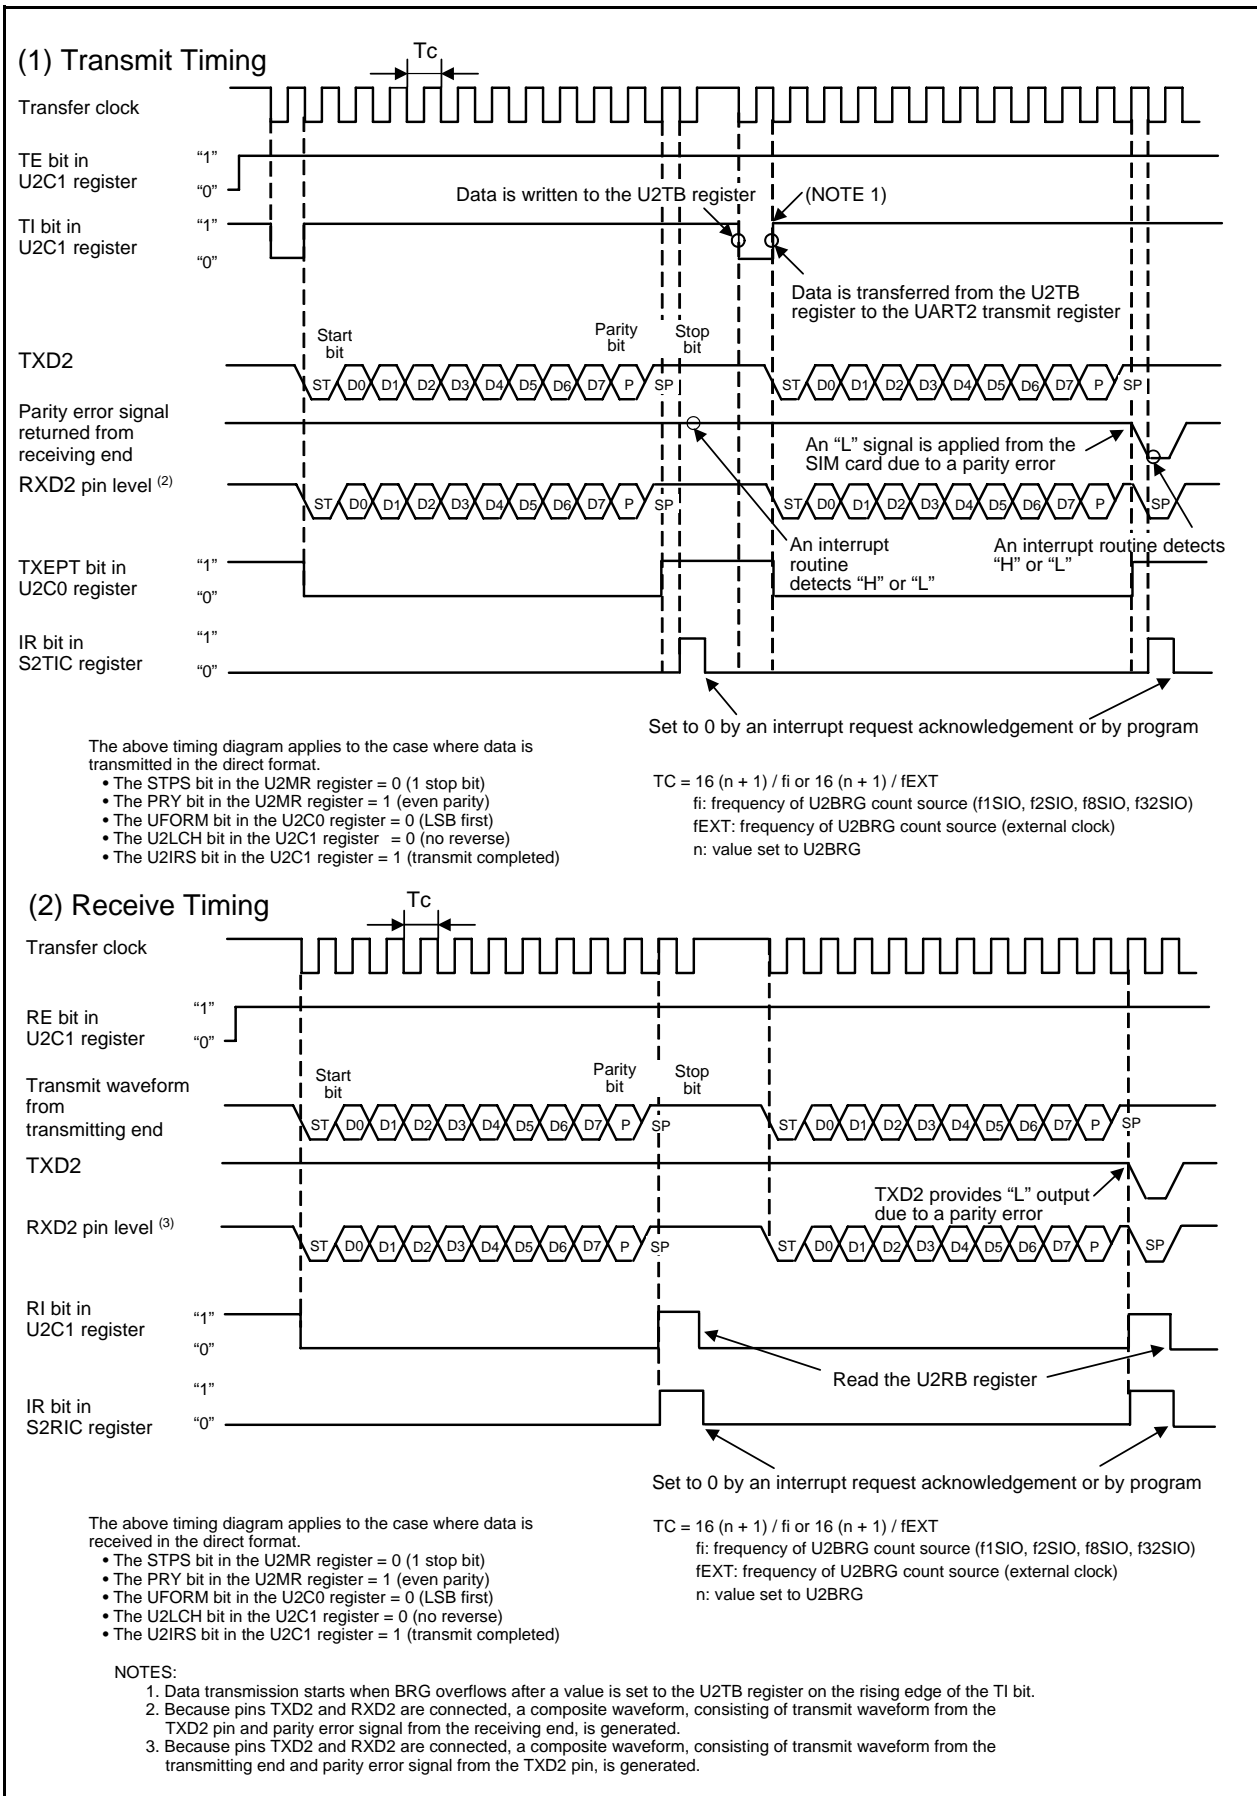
(1) Transmit Timing

Tc

Transfer clock

TE bit in U2C1 register
"1"
"0"

TI bit in U2C1 register
"1"
"0"

Data is written to the U2TB register

(NOTE 1)

Data is transferred from the U2TB register to the UART2 transmit register

TXD2

Start bit

Parity bit

Stop bit

ST D0 D1 D2 D3 D4 D5 D6 D7 P SP ST D0 D1 D2 D3 D4 D5 D6 D7 P SP

Parity error signal returned from receiving end

An "L" signal is applied from the SIM card due to a parity error

RXD2 pin level $^{(2)}$

ST D0 D1 D2 D3 D4 D5 D6 D7 P SP ST D0 D1 D2 D3 D4 D5 D6 D7 P SP

TXEPT bit in U2C0 register
"1"
"0"

An interrupt routine detects "H" or "L"

An interrupt routine detects "H" or "L"

IR bit in S2TIC register
"1"
"0"

Set to 0 by an interrupt request acknowledgement or by program

The above timing diagram applies to the case where data is transmitted in the direct format.
• The STPS bit in the U2MR register = 0 (1 stop bit)
• The PRY bit in the U2MR register = 1 (even parity)
• The UFORM bit in the U2C0 register = 0 (LSB first)
• The U2LCH bit in the U2C1 register = 0 (no reverse)
• The U2IRS bit in the U2C1 register = 1 (transmit completed)

TC = 16 (n + 1) / fi or 16 (n + 1) / fEXT
fi: frequency of U2BRG count source (f1SIO, f2SIO, f8SIO, f32SIO)
fEXT: frequency of U2BRG count source (external clock)
n: value set to U2BRG

(2) Receive Timing

Tc

Transfer clock

RE bit in U2C1 register
"1"
"0"

Transmit waveform from transmitting end

Start bit

Parity bit

Stop bit

ST D0 D1 D2 D3 D4 D5 D6 D7 P SP ST D0 D1 D2 D3 D4 D5 D6 D7 P SP

TXD2

TXD2 provides "L" output due to a parity error

RXD2 pin level $^{(3)}$

ST D0 D1 D2 D3 D4 D5 D6 D7 P SP ST D0 D1 D2 D3 D4 D5 D6 D7 P SP

RI bit in U2C1 register
"1"
"0"

Read the U2RB register

IR bit in S2RIC register
"1"
"0"

Set to 0 by an interrupt request acknowledgement or by program

The above timing diagram applies to the case where data is received in the direct format.
• The STPS bit in the U2MR register = 0 (1 stop bit)
• The PRY bit in the U2MR register = 1 (even parity)
• The UFORM bit in the U2C0 register = 0 (LSB first)
• The U2LCH bit in the U2C1 register = 0 (no reverse)
• The U2IRS bit in the U2C1 register = 1 (transmit completed)

TC = 16 (n + 1) / fi or 16 (n + 1) / fEXT
fi: frequency of U2BRG count source (f1SIO, f2SIO, f8SIO, f32SIO)
fEXT: frequency of U2BRG count source (external clock)
n: value set to U2BRG

NOTES:
1. Data transmission starts when BRG overflows after a value is set to the U2TB register on the rising edge of the TI bit.
2. Because pins TXD2 and RXD2 are connected, a composite waveform, consisting of transmit waveform from the TXD2 pin and parity error signal from the receiving end, is generated.
3. Because pins TXD2 and RXD2 are connected, a composite waveform, consisting of transmit waveform from the transmitting end and parity error signal from the TXD2 pin, is generated.